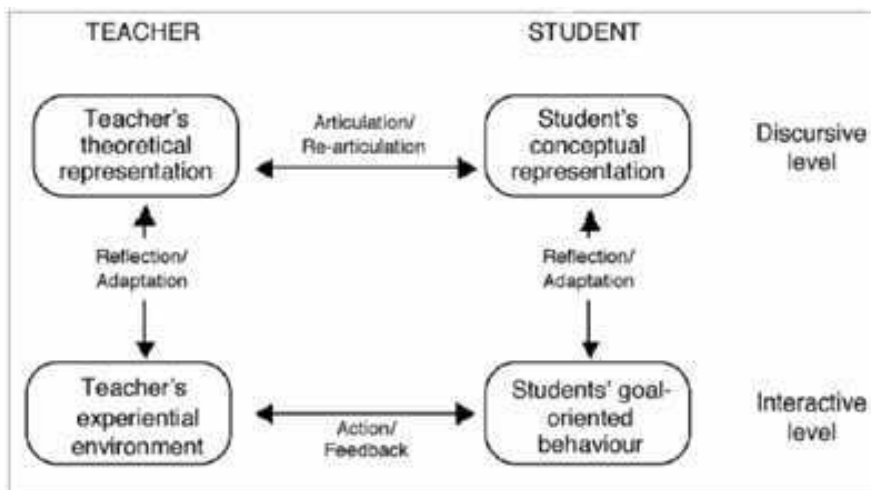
TEACHER

STUDENT

Teacher's theoretical representation

Articulation/ Re-articulation

Student's conceptual representation

Discursive level

Reflection/ Adaptation

Reflection/ Adaptation

Teacher's experiential environment

Action/ Feedback

Students' goal-oriented behaviour

Interactive level